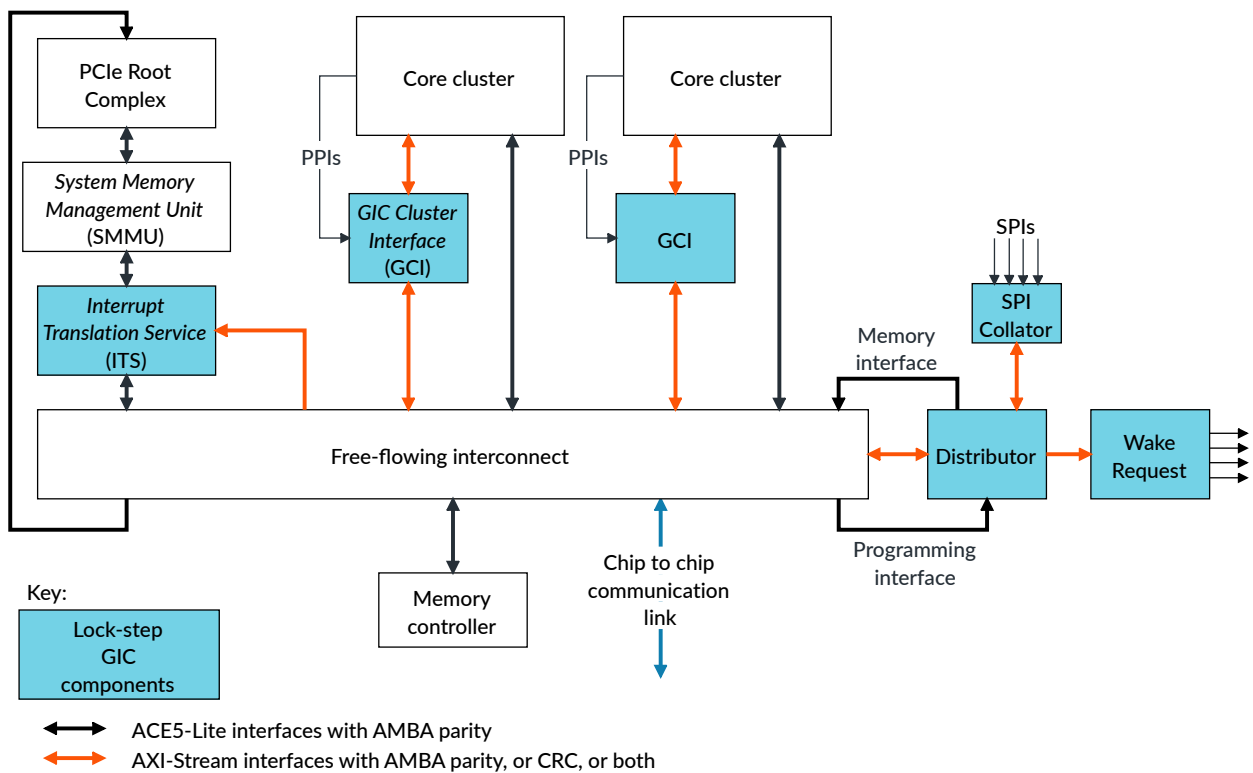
PCIe Root Complex

System Memory Management Unit (SMMU)

Interrupt Translation Service (ITS)

Core cluster

PPIs

GIC Cluster Interface (GCI)

Core cluster

PPIs

GCI

SPIs

SPI Collator

Memory interface

Free-flowing interconnect

Distributor

Wake Request

Programming interface

Memory controller

Chip to chip communication link

Key:

Lock-step GIC components

ACE5-Lite interfaces with AMBA parity

AXI-Stream interfaces with AMBA parity, or CRC, or both